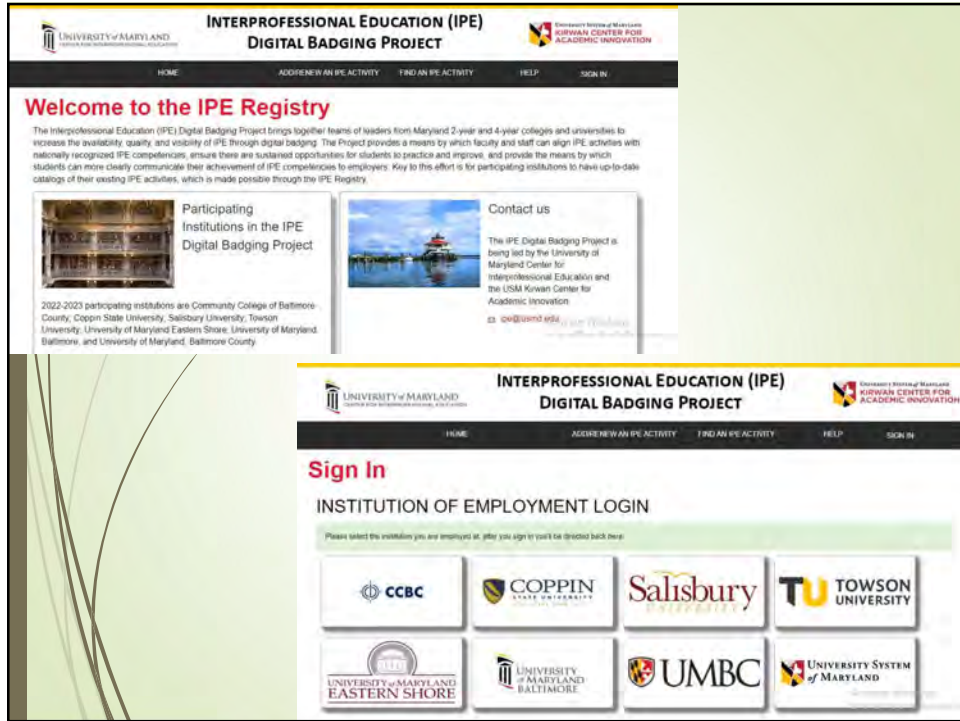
UNIVERSITY of MARYLAND CENTER FOR INTERPROFESSIONAL EDUCATION

INTERPROFESSIONAL EDUCATION (IPE) DIGITAL BADGING PROJECT

UNIVERSITY SYSTEM of MARYLAND KIRWAN CENTER FOR ACADEMIC INNOVATION

HOME ADD/RENEW AN IPE ACTIVITY FIND AN IPE ACTIVITY HELP SIGN IN

Welcome to the IPE Registry

The Interprofessional Education (IPE) Digital Badging Project brings together teams of leaders from Maryland 2-year and 4-year colleges and universities to increase the availability, quality, and visibility of IPE through digital badging. The Project provides a means by which faculty and staff can align IPE activities with nationally recognized IPE competencies, ensure there are sustained opportunities for students to practice and improve, and provide the means by which students can more clearly communicate their achievement of IPE competencies to employers. Key to this effort is for participating institutions to have up-to-date catalogs of their existing IPE activities, which is made possible through the IPE Registry.

Participating Institutions in the IPE Digital Badging Project

2022-2023 participating institutions are Community College of Baltimore County, Coppin State University, Salisbury University, Towson University, University of Maryland Eastern Shore, University of Maryland, Baltimore, and University of Maryland, Baltimore County.

Contact us

The IPE Digital Badging Project is being led by the University of Maryland Center for Interprofessional Education and the USM Kirwan Center for Academic Innovation.

cie@umd.edu

UNIVERSITY of MARYLAND CENTER FOR INTERPROFESSIONAL EDUCATION

INTERPROFESSIONAL EDUCATION (IPE) DIGITAL BADGING PROJECT

UNIVERSITY SYSTEM of MARYLAND KIRWAN CENTER FOR ACADEMIC INNOVATION

HOME ADD/RENEW AN IPE ACTIVITY FIND AN IPE ACTIVITY HELP SIGN IN

Sign In

INSTITUTION OF EMPLOYMENT LOGIN

Please select the institution you are employed at, after you sign in you'll be directed back here.

CCBC

COPPIN STATE UNIVERSITY

Salisbury UNIVERSITY

TU TOWSON UNIVERSITY

UNIVERSITY of MARYLAND EASTERN SHORE

UNIVERSITY of MARYLAND BALTIMORE

UMBC

UNIVERSITY SYSTEM of MARYLAND